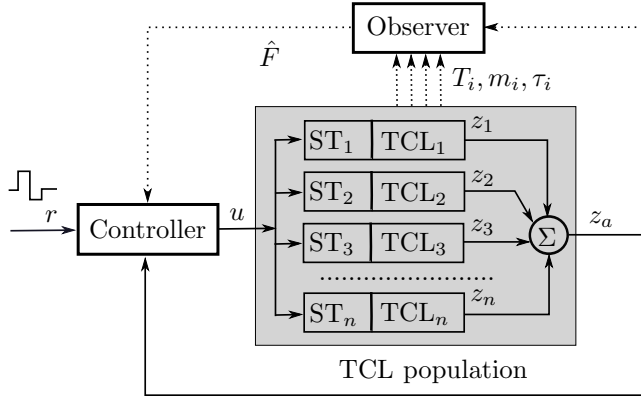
Observer

$\hat{F}$

$T_i, m_i, \tau_i$

$r$

Controller

$u$

$\mathrm{ST}_1$ $\mathrm{TCL}_1$ $z_1$

$\mathrm{ST}_2$ $\mathrm{TCL}_2$ $z_2$

$\mathrm{ST}_3$ $\mathrm{TCL}_3$ $z_3$

$\Sigma$

$z_a$

$\mathrm{ST}_n$ $\mathrm{TCL}_n$ $z_n$

TCL population